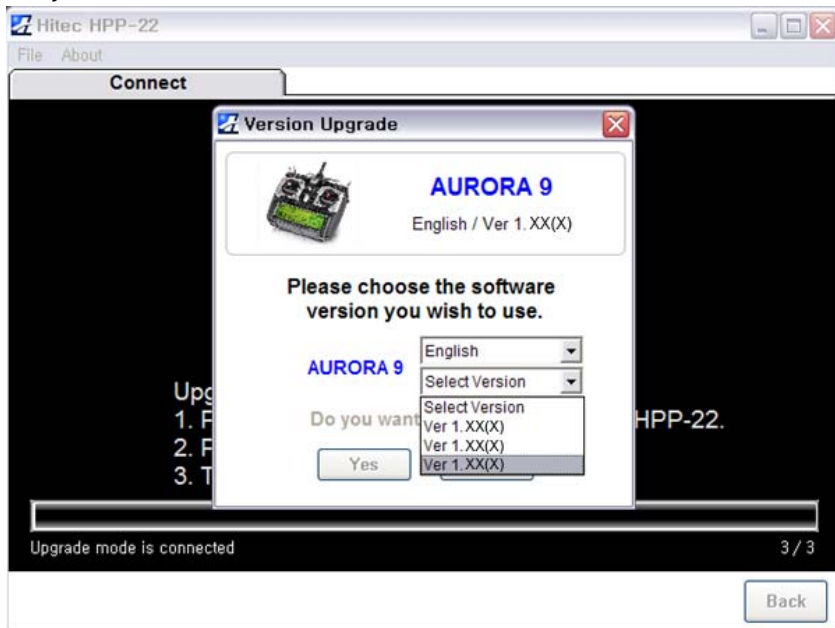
Hitec HPP-22
File About
Connect
Version Upgrade
AURORA 9
English / Ver 1.XX(X)
Please choose the software version you wish to use.
AURORA 9
English
Select Version
Select Version
Ver 1.XX(X)
Ver 1.XX(X)
Ver 1.XX(X)
Upg
1. F
2. F
3. T
Do you want
HPP-22.
Yes
Upgrade mode is connected
3 / 3
Back